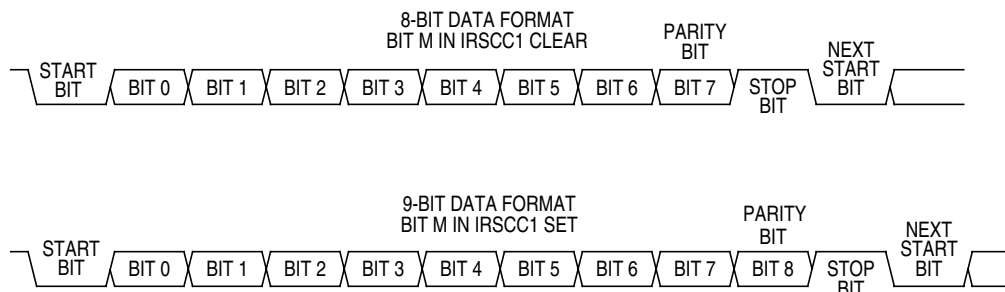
8-BIT DATA FORMAT
BIT M IN IRSCC1 CLEAR

PARITY BIT

START BIT

BIT 0

BIT 1

BIT 2

BIT 3

BIT 4

BIT 5

BIT 6

BIT 7

STOP BIT

NEXT START BIT

9-BIT DATA FORMAT
BIT M IN IRSCC1 SET

PARITY BIT

START BIT

BIT 0

BIT 1

BIT 2

BIT 3

BIT 4

BIT 5

BIT 6

BIT 7

BIT 8

STOP BIT

NEXT START BIT